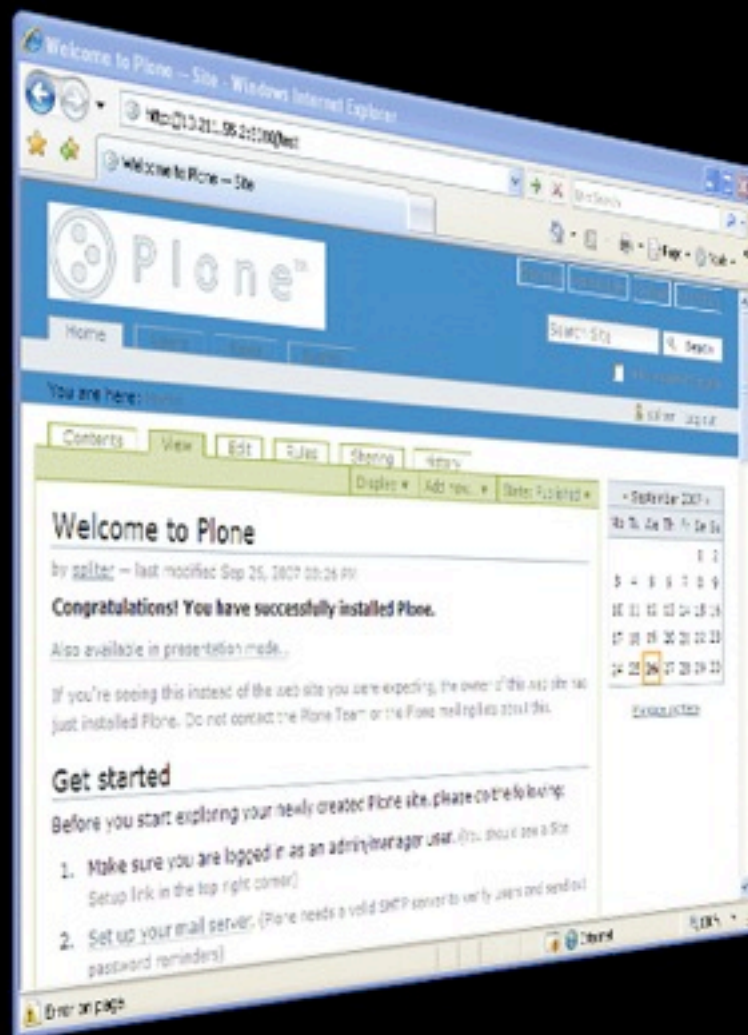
Welcome to Plone — Site - Windows Internet Explorer

Welcome to Plone — Site

Plone

Home

Search Site

Search

You are here:

Contents View Edit Rules Sharing History

Display ▾ Add new... ▾ State: Published ▾

Welcome to Plone

by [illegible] — last modified Sep 26, 2007 03:26 PM

Congratulations! You have successfully installed Plone.

Also available in presentation mode...

If you're seeing this instead of the web site you were expecting, the owner of this web site has just installed Plone. Do not contact the Plone Team or the Plone mailing lists about this.

Get started

Before you start exploring your newly created Plone site, please do the following:

1. Make sure you are logged in as an admin/manager user. (You should see a Site Setup link in the top right corner)

2. Set up your mail server. (Plone needs a valid SMTP server to verify users and send out password reminders)

« September 2007 »

| Mo | Tu | We | Th | Fr | Sa | Su |
|---|---|---|---|---|---|---|
| | | | | | 1 | 2 |
| 3 | 4 | 5 | 6 | 7 | 8 | 9 |
| 10 | 11 | 12 | 13 | 14 | 15 | 16 |
| 17 | 18 | 19 | 20 | 21 | 22 | 23 |
| 24 | 25 | 26 | 27 | 28 | 29 | 30 |

Internet

Error on page